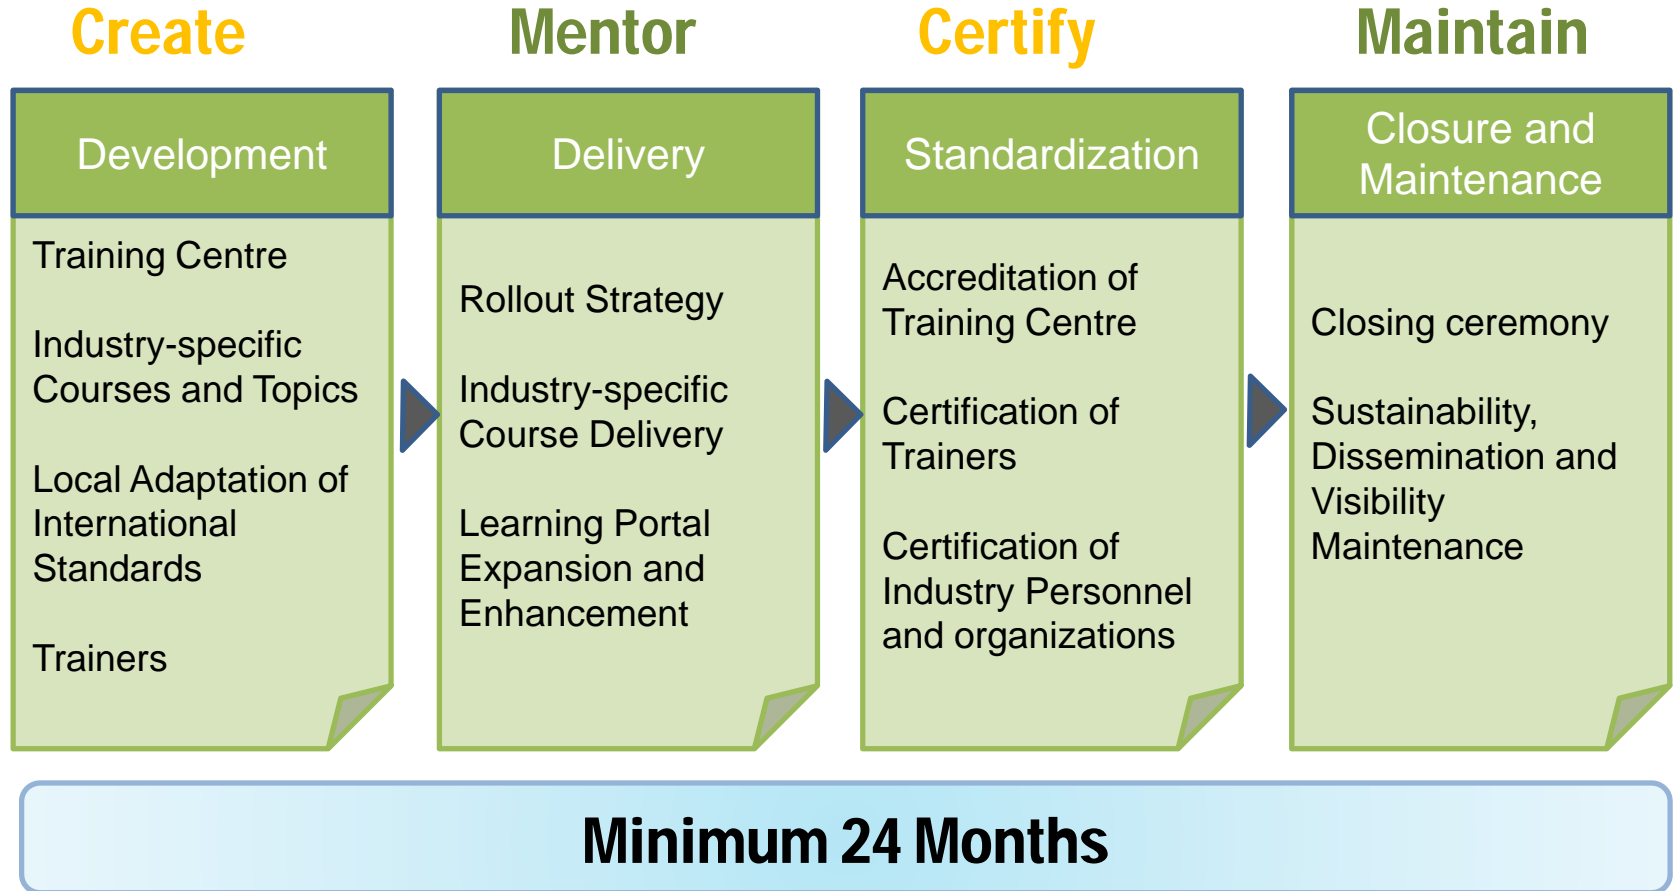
Create

Development

Training Centre

Industry-specific Courses and Topics

Local Adaptation of International Standards

Trainers

Mentor

Delivery

Rollout Strategy

Industry-specific Course Delivery

Learning Portal Expansion and Enhancement

Certify

Standardization

Accreditation of Training Centre

Certification of Trainers

Certification of Industry Personnel and organizations

Maintain

Closure and Maintenance

Closing ceremony

Sustainability, Dissemination and Visibility Maintenance

Minimum 24 Months